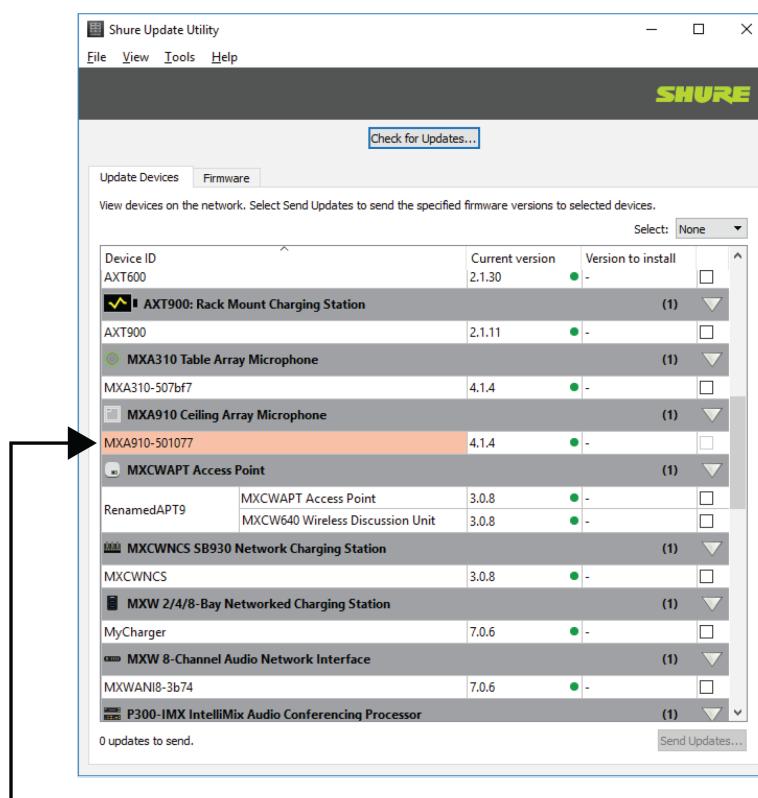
Shure Update Utility

File View Tools Help

SHURE

Check for Updates...

Update Devices Firmware

View devices on the network. Select Send Updates to send the specified firmware versions to selected devices.

Select: None

| Device ID | | Current version | Version to install | |
|---|---|---|---|---|
| AXT600 | | 2.1.30 | - | |
| AXT900: Rack Mount Charging Station | | | (1) | |
| AXT900 | | 2.1.11 | - | |
| MXA310 Table Array Microphone | | | (1) | |
| MXA310-507bf7 | | 4.1.4 | - | |
| MXA910 Ceiling Array Microphone | | | (1) | |
| MXA910-501077 | | 4.1.4 | - | |
| MXCWAPT Access Point | | | (1) | |
| RenamedAPT9 | MXCWAPT Access Point | 3.0.8 | - | |
| | MXCW640 Wireless Discussion Unit | 3.0.8 | - | |
| MXCWNCS SB930 Network Charging Station | | | (1) | |
| MXCWNCS | | 3.0.8 | - | |
| MXW 2/4/8-Bay Networked Charging Station | | | (1) | |
| MyCharger | | 7.0.6 | - | |
| MXW 8-Channel Audio Network Interface | | | (1) | |
| MXWANI8-3b74 | | 7.0.6 | - | |
| P300-IMX IntelliMix Audio Conferencing Processor | | | (1) | |

0 updates to send.

Send Updates...